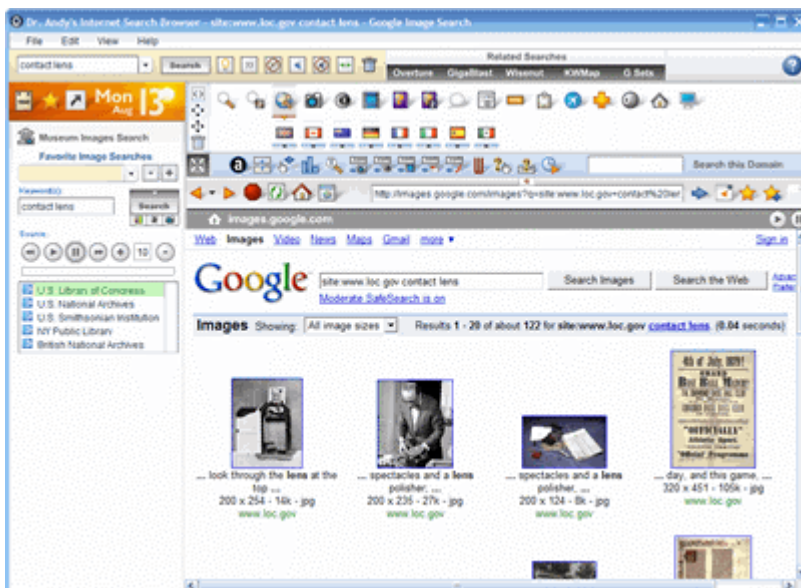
Dr. Andy's Internet Search Browser - site:www.loc.gov contact lens - Google Image Search

File Edit View Help

contact lens

Search

Related Searches

Overture GigaBlast Wisenut KWMap G.Sets

Mon Aug 13

Museum Images Search

Favorite Image Searches

Keyword(s):

contact lens

Search

Source:

10

U.S. Library of Congress
U.S. National Archives
U.S. Smithsonian Institution
NY Public Library
British National Archives

Search this Domain

http://images.google.com/images?q=site:www.loc.gov+contact%20ler

images.google.com

Web Images Video News Maps Gmail more ▾

Sign in

Google

site:www.loc.gov contact lens

Search Images

Search the Web

Moderate SafeSearch is on

Images Showing: All image sizes

Results 1 - 20 of about 122 for site:www.loc.gov contact lens. (0.04 seconds)

... look through the lens at the top ...
200 x 254 - 14k - jpg
www.loc.gov

... spectacles and a lens polisher, ...
200 x 235 - 27k - jpg
www.loc.gov

... spectacles and a lens polisher, ...
200 x 124 - 8k - jpg
www.loc.gov

... day, and this game, ...
320 x 451 - 105k - jpg
www.loc.gov